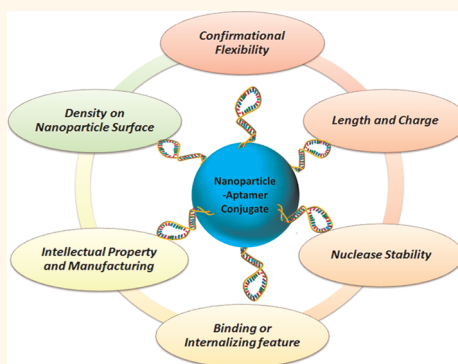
Confirmational Flexibility

Length and Charge

Nuclease Stability

Binding or Internalizing feature

Intellectual Property and Manufacturing

Density on Nanoparticle Surface

Nanoparticle -Aptamer Conjugate